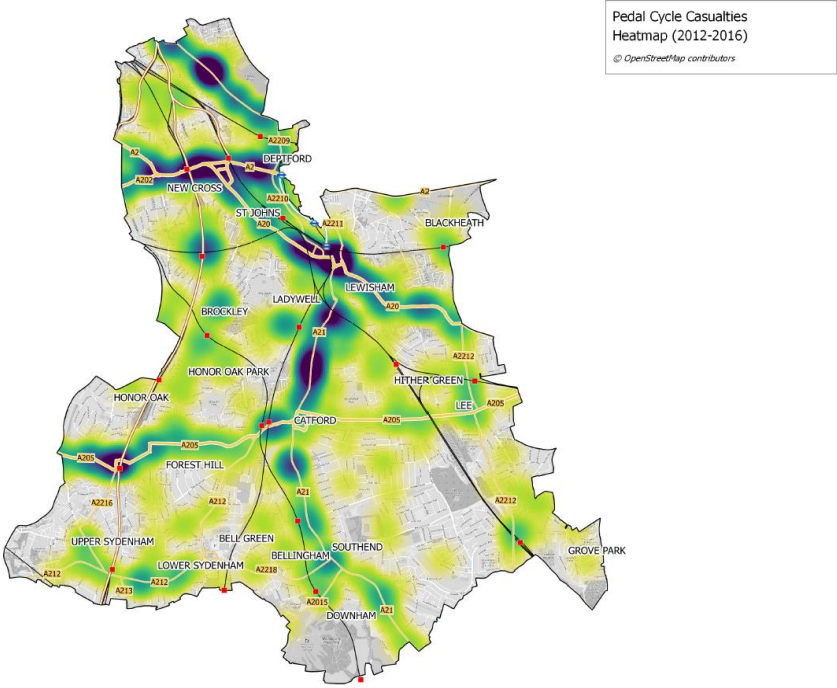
Pedal Cycle Casualties
Heatmap (2012-2016)
© OpenStreetMap contributors

A2209
DEPTFORD
A2
A2
A202
NEW CROSS
A2
A2210
ST JOHNS
A2211
BLACKHEATH
A20
LEWISHAM
LADYWELL
A20
BROCKLEY
A21
A2212
HONOR OAK PARK
HITHER GREEN
HONOR OAK
LEE
A205
CATFORD
A205
A205
A205
FOREST HILL
A21
A2216
A212
A2212
BELL GREEN
UPPER SYDENHAM
SOUTHEND
BELLINGHAM
GROVE PARK
LOWER SYDENHAM
A2218
A212
A212
A213
A2015
DOWNHAM
A21